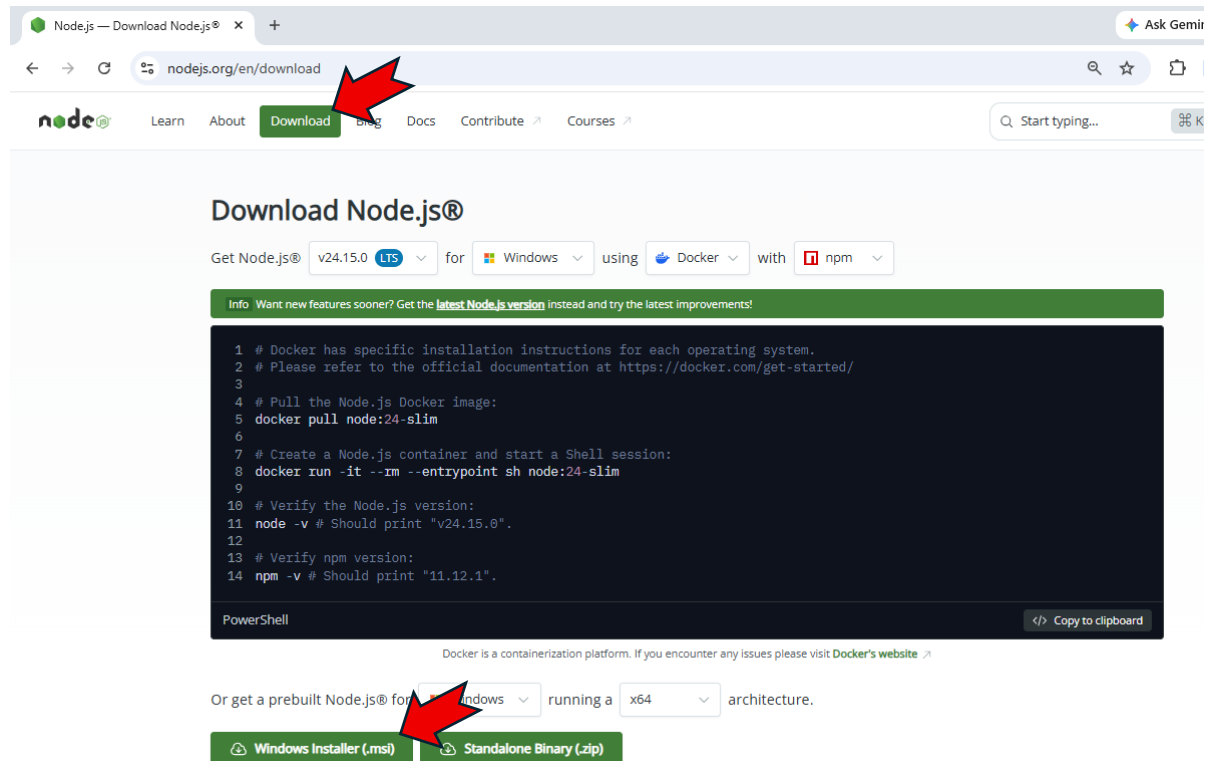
Node.js — Download Node.js® ×  +

Ask Gemin

nodejs.org/en/download

node

Learn  About  Download  Blog  Docs  Contribute ↗  Courses ↗

Start typing...  ⌘ K

Download Node.js®

Get Node.js® v24.15.0 LTS for Windows using Docker with npm

Info Want new features sooner? Get the latest Node.js version instead and try the latest improvements!

1 # Docker has specific installation instructions for each operating system.
2 # Please refer to the official documentation at https://docker.com/get-started/
3
4 # Pull the Node.js Docker image:
5 docker pull node:24-slim
6
7 # Create a Node.js container and start a Shell session:
8 docker run -it --rm --entrypoint sh node:24-slim
9
10 # Verify the Node.js version:
11 node -v # Should print "v24.15.0".
12
13 # Verify npm version:
14 npm -v # Should print "11.12.1".

PowerShell

Copy to clipboard

Docker is a containerization platform. If you encounter any issues please visit Docker's website ↗

Or get a prebuilt Node.js® for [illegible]indows running a x64 architecture.

Windows Installer (.msi)  Standalone Binary (.zip)